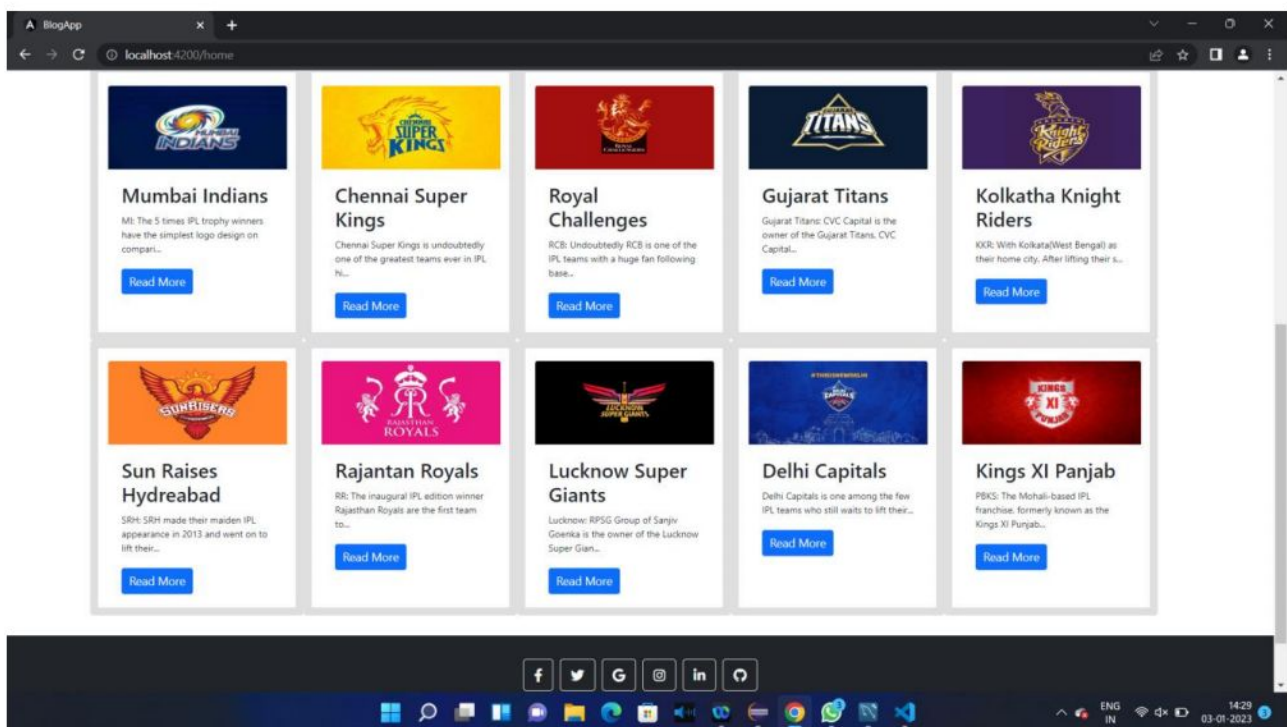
BlogApp

localhost:4200/home

MUMBAI INDIANS

Mumbai Indians

MI: The 5 times IPL trophy winners have the simplest logo design on compari...

Read More

CHENNAI SUPER KINGS

Chennai Super Kings

Chennai Super Kings is undoubtedly one of the greatest teams ever in IPL hi...

Read More

Royal Challenges

RCB: Undoubtedly RCB is one of the IPL teams with a huge fan following base...

Read More

TITANS

Gujarat Titans

Gujarat Titans: CVC Capital is the owner of the Gujarat Titans. CVC Capital...

Read More

Knight Riders

Kolkatha Knight Riders

KKR: With Kolkata(West Bengal) as their home city. After lifting their s...

Read More

SUNRISERS

Sun Raises Hydreabad

SRH: SRH made their maiden IPL appearance in 2013 and went on to lift their...

Read More

RAJASTHAN ROYALS

Rajantan Royals

RR: The inaugural IPL edition winner Rajasthan Royals are the first team to...

Read More

LUCKNOW SUPER GIANTS

Lucknow Super Giants

Lucknow: RPSG Group of Sanjiv Goenka is the owner of the Lucknow Super Gian...

Read More

DELHI CAPITALS

Delhi Capitals

Delhi Capitals is one among the few IPL teams who still waits to lift their...

Read More

KINGS XI PUNJAB

Kings XI Panjab

PBKS: The Mohali-based IPL franchise, formerly known as the Kings XI Punjab...

Read More

f G in

ENG IN 14:29 03-01-2023